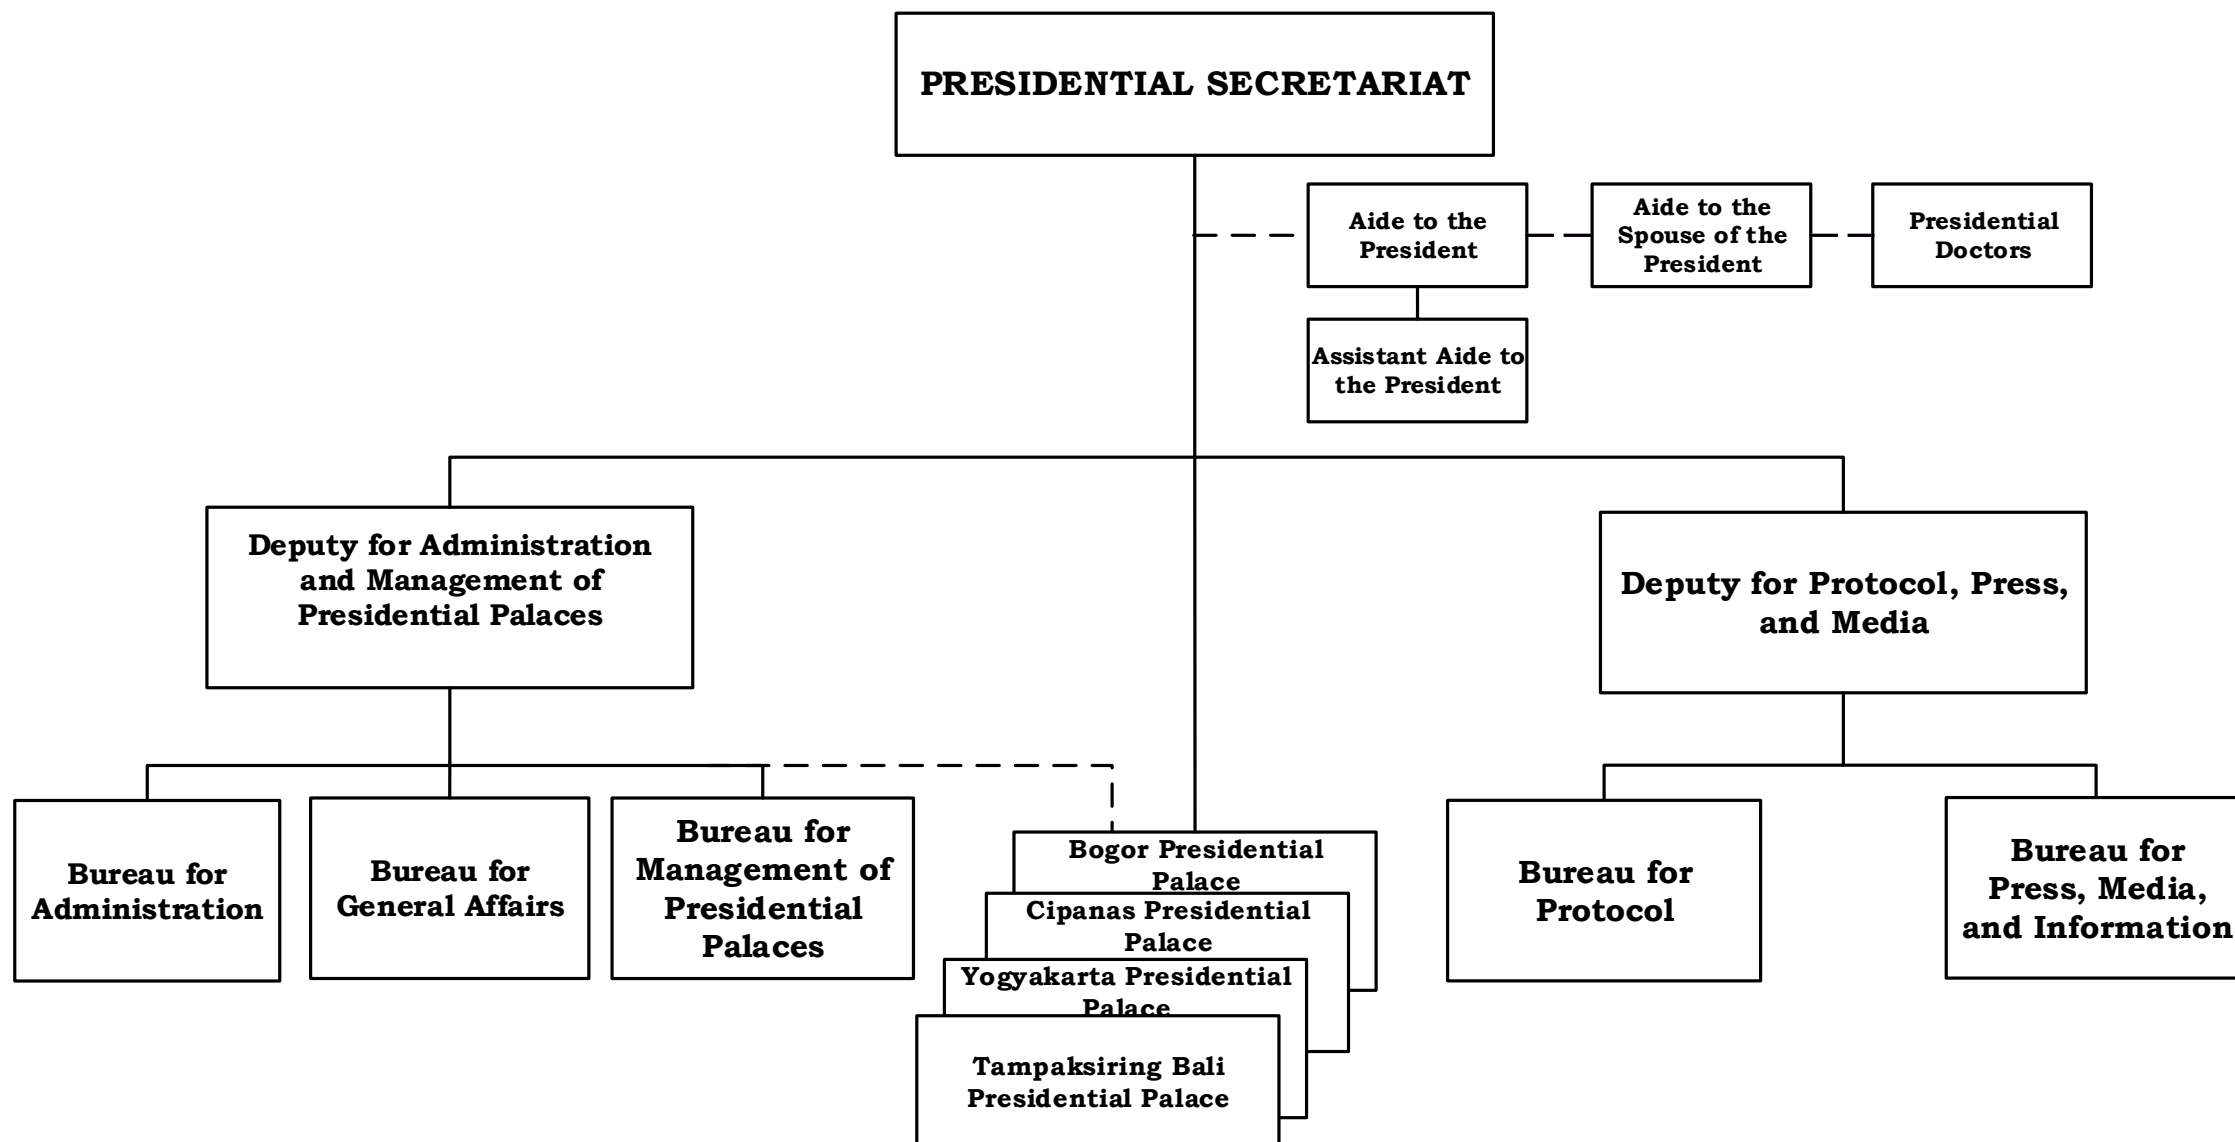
PRESIDENTIAL SECRETARIAT

Aide to the President

Aide to the Spouse of the President

Presidential Doctors

Assistant Aide to the President

Deputy for Administration and Management of Presidential Palaces

Deputy for Protocol, Press, and Media

Bureau for Administration

Bureau for General Affairs

Bureau for Management of Presidential Palaces

Bogor Presidential Palace

Cipanas Presidential Palace

Yogyakarta Presidential Palace

Tampaksiring Bali Presidential Palace

Bureau for Protocol

Bureau for Press, Media, and Information